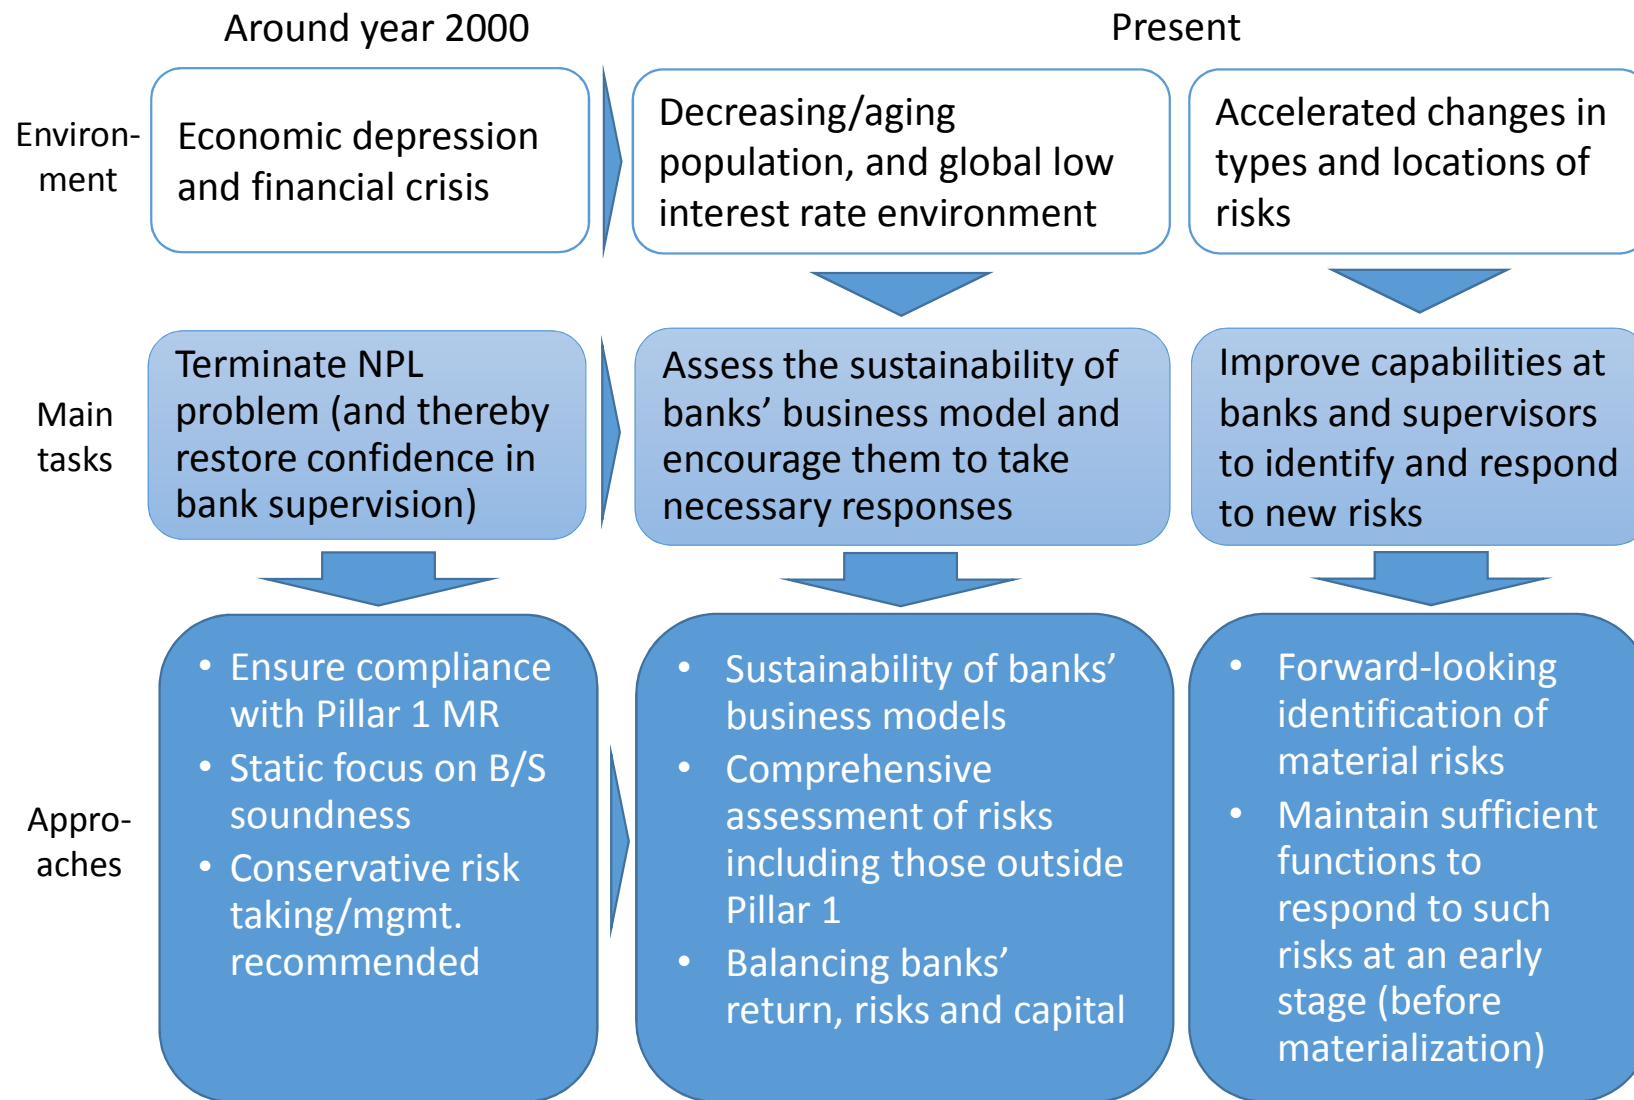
Around year 2000

Present

Environment

Economic depression and financial crisis

Decreasing/aging population, and global low interest rate environment

Accelerated changes in types and locations of risks

Main tasks

Terminate NPL problem (and thereby restore confidence in bank supervision)

Assess the sustainability of banks' business model and encourage them to take necessary responses

Improve capabilities at banks and supervisors to identify and respond to new risks

Approaches

• Ensure compliance with Pillar 1 MR
• Static focus on B/S soundness
• Conservative risk taking/mgmt. recommended

• Sustainability of banks' business models
• Comprehensive assessment of risks including those outside Pillar 1
• Balancing banks' return, risks and capital

• Forward-looking identification of material risks
• Maintain sufficient functions to respond to such risks at an early stage (before materialization)